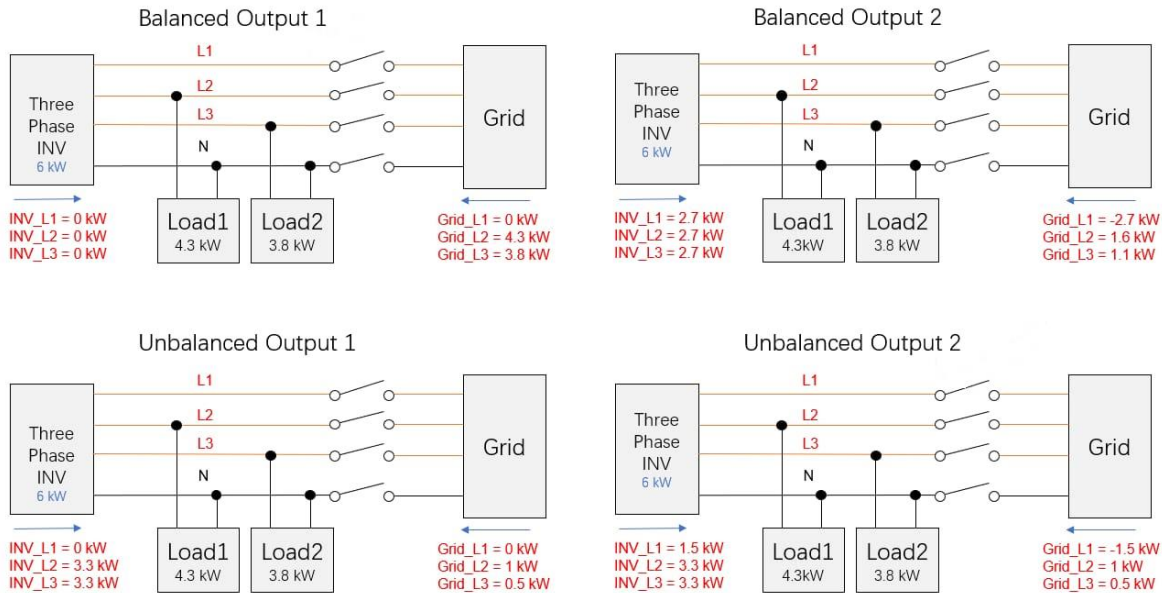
Balanced Output 1

L1
L2
L3
N

Three Phase INV
6 kW

Grid

Load1
4.3 kW

Load2
3.8 kW

INV_L1 = 0 kW
INV_L2 = 0 kW
INV_L3 = 0 kW

Grid_L1 = 0 kW
Grid_L2 = 4.3 kW
Grid_L3 = 3.8 kW

Balanced Output 2

L1
L2
L3
N

Three Phase INV
6 kW

Grid

Load1
4.3kW

Load2
3.8 kW

INV_L1 = 2.7 kW
INV_L2 = 2.7 kW
INV_L3 = 2.7 kW

Grid_L1 = -2.7 kW
Grid_L2 = 1.6 kW
Grid_L3 = 1.1 kW

Unbalanced Output 1

L1
L2
L3
N

Three Phase INV
6 kW

Grid

Load1
4.3 kW

Load2
3.8 kW

INV_L1 = 0 kW
INV_L2 = 3.3 kW
INV_L3 = 3.3 kW

Grid_L1 = 0 kW
Grid_L2 = 1 kW
Grid_L3 = 0.5 kW

Unbalanced Output 2

L1
L2
L3
N

Three Phase INV
6 kW

Grid

Load1
4.3kW

Load2
3.8 kW

INV_L1 = 1.5 kW
INV_L2 = 3.3 kW
INV_L3 = 3.3 kW

Grid_L1 = -1.5 kW
Grid_L2 = 1 kW
Grid_L3 = 0.5 kW